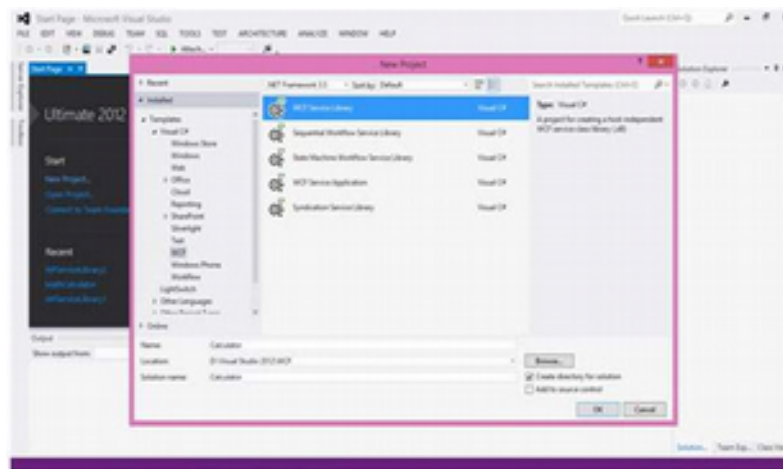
Start Page - Microsoft Visual Studio

Quick Launch (Ctrl+Q)

FILE EDIT VIEW DEBUG TEAM SQL TOOLS TEST ARCHITECTURE ANALYZE WINDOW HELP

Start Page

Solution Explorer

Ultimate 2012

Start

New Project...

Open Project...

Connect to Team Foundation

Recent

Output

Show output from:

New Project

▸ Recent

◢ Installed

◢ Templates

◢ Visual C#

Windows Store

Windows

Web

▸ Office

Cloud

Reporting

▸ SharePoint

Silverlight

Test

WCF

Windows Phone

Workflow

LightSwitch

▸ Other Languages

▸ Online

.NET Framework 4.5

Sort by: Default

WCF Service Library Visual C#

Sequential Workflow Service Library Visual C#

State Machine Workflow Service Library Visual C#

WCF Service Application Visual C#

Syndication Service Library Visual C#

Search Installed Templates (Ctrl+E)

Type: Visual C#

A project for creating a host independent WCF service class library (.dll)

Name: Calculator

Location: D:\Visual Studio 2012\WCF

Solution name: Calculator

Browse...

Create directory for solution

Add to source control

OK

Cancel

Solution... Team Exp... Class Vie